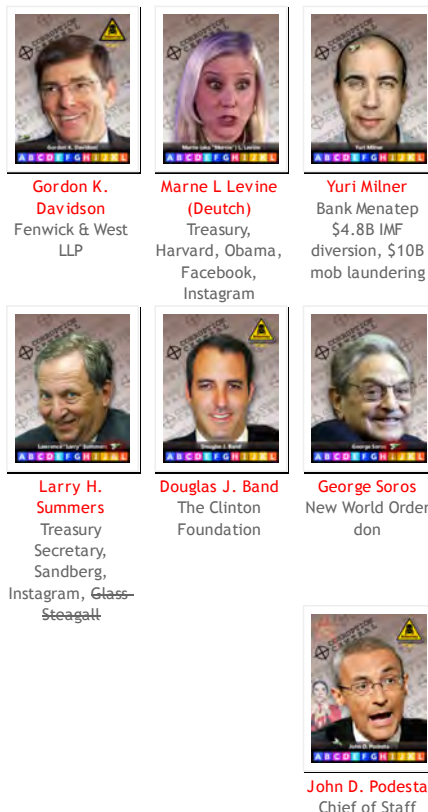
Gordon K. Davidson
A B C D E F G H I J K L
Gordon K. Davidson
Fenwick & West LLP

Marne Luke "Sherice" L. Levine
A B C D E F G H I J K L
Marne L Levine (Deutch)
Treasury, Harvard, Obama, Facebook, Instagram

Yuri Milner
A B C D E F G H I J K L
Yuri Milner
Bank Menatep $4.8B IMF diversion, $10B mob laundering

Lawrence "Larry" Summers
A B C D E F G H I J K L
Larry H. Summers
Treasury Secretary, Sandberg, Instagram, ~~Glass-Steagall~~

Douglas J. Band
A B C D E F G H I J K L
Douglas J. Band
The Clinton Foundation

George Soros
A B C D E F G H I J K L
George Soros
New World Order don

John D. Podesta
A B C D E F G H I J K L
John D. Podesta
Chief of Staff